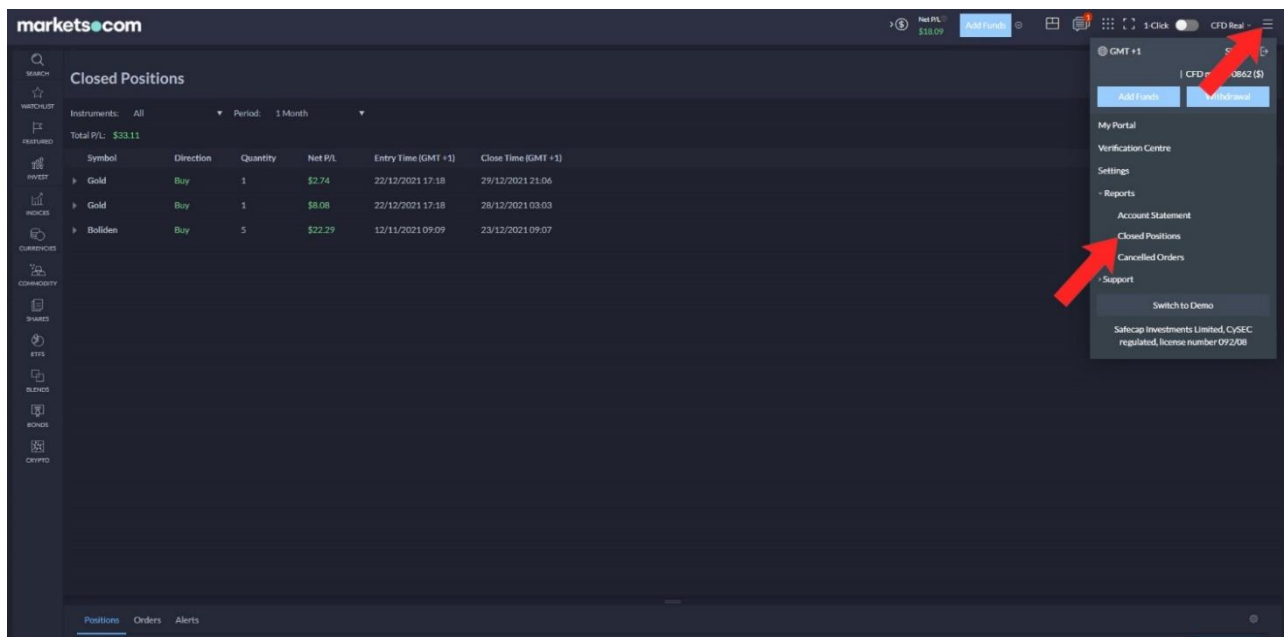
markets●com

Net P/L $18.09 Add Funds 1-Click CFD Real

SEARCH
WATCHLIST
FEATURED
INVEST
INDICES
CURRENCIES
COMMODITY
SHARES
ETFS
BLENDS
BONDS
CRYPTO

Closed Positions

Instruments: All Period: 1 Month

Total P/L: $33.11

| Symbol | Direction | Quantity | Net P/L | Entry Time (GMT +1) | Close Time (GMT +1) |
|---|---|---|---|---|---|
| Gold | Buy | 1 | $2.74 | 22/12/2021 17:18 | 29/12/2021 21:06 |
| Gold | Buy | 1 | $8.08 | 22/12/2021 17:18 | 28/12/2021 03:03 |
| Boliden | Buy | 5 | $22.29 | 12/11/2021 09:09 | 23/12/2021 09:07 |

GMT +1
| CFD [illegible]0862 ($)
Add Funds Withdrawal
My Portal
Verification Centre
Settings
- Reports
Account Statement
Closed Positions
Cancelled Orders
› Support
Switch to Demo
Safecap Investments Limited, CySEC regulated, license number 092/08

Positions Orders Alerts